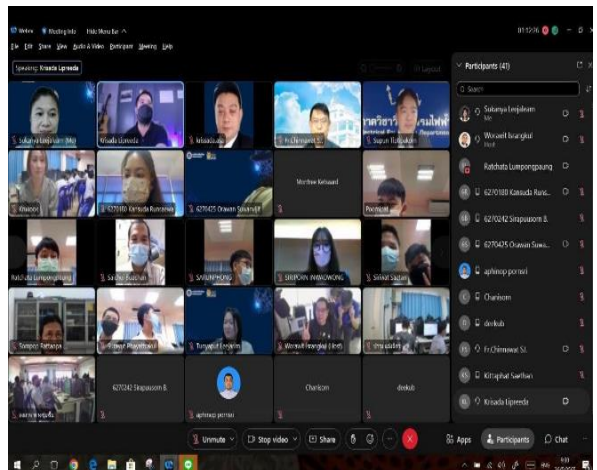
Webex Meeting Info Hide Menu Bar ^
File Edit Share View Audio & Video Participant Meeting Help
01:12:06
Speaking: Krisada Lipreeda
Layout
Participants (41)
Search
Sukanya Leejalearn Me
Worawit Israngkul Host
Ratchata Lumpongpaung
6270180 Kanouda Runa...
6270242 Sirapusorn B.
6270425 Orawan Suwa...
aphinop pornsri
Charisom
deekub
Fr.Chinnawat St.
Kittiphat Sarikan
Krisada Lipreeda
Sukanya Leejalearn (Me)
Krisada Lipreeda
krisadaLi...
Fr.Chinnawat St.
Supun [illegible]
6270180 Kanouda Runorava
6270425 Orawan Suwanakit
Montree Ketsaard
Poonsrpat
Ratchata Lumpongpaung
Siridhat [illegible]
SARUNPHONG
SIRIPORN INWAOWONG
Sirikit Sadtam
Sompop Rattana
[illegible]
Tunyapat Leelakim
Worawit Israngkul (Host)
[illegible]
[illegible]
6270242 Sirapusorn B.
aphinop pornsri
Charisom
deekub
Unmute
Stop video
Share
Apps
Participants
Chat